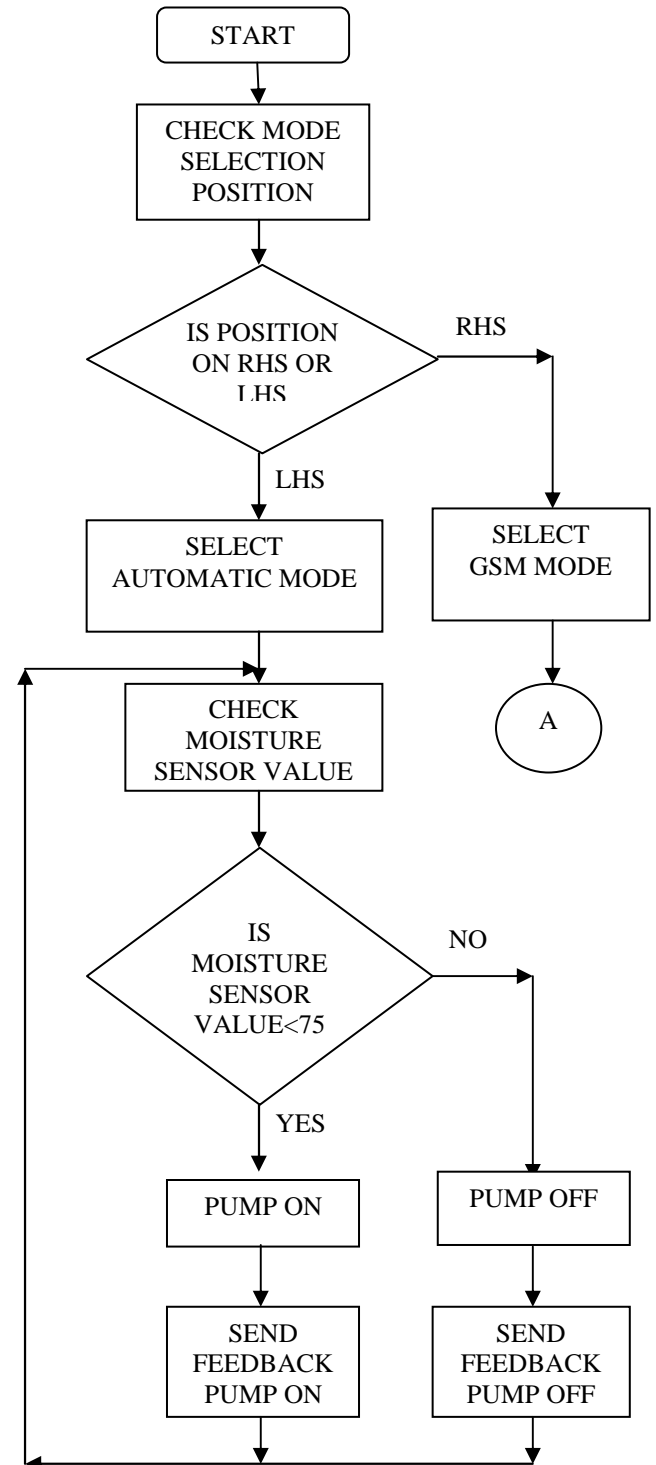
START

CHECK MODE SELECTION POSITION

IS POSITION ON RHS OR LHS

RHS

LHS

SELECT AUTOMATIC MODE

SELECT GSM MODE

A

CHECK MOISTURE SENSOR VALUE

IS MOISTURE SENSOR VALUE<75

NO

YES

PUMP ON

PUMP OFF

SEND FEEDBACK PUMP ON

SEND FEEDBACK PUMP OFF